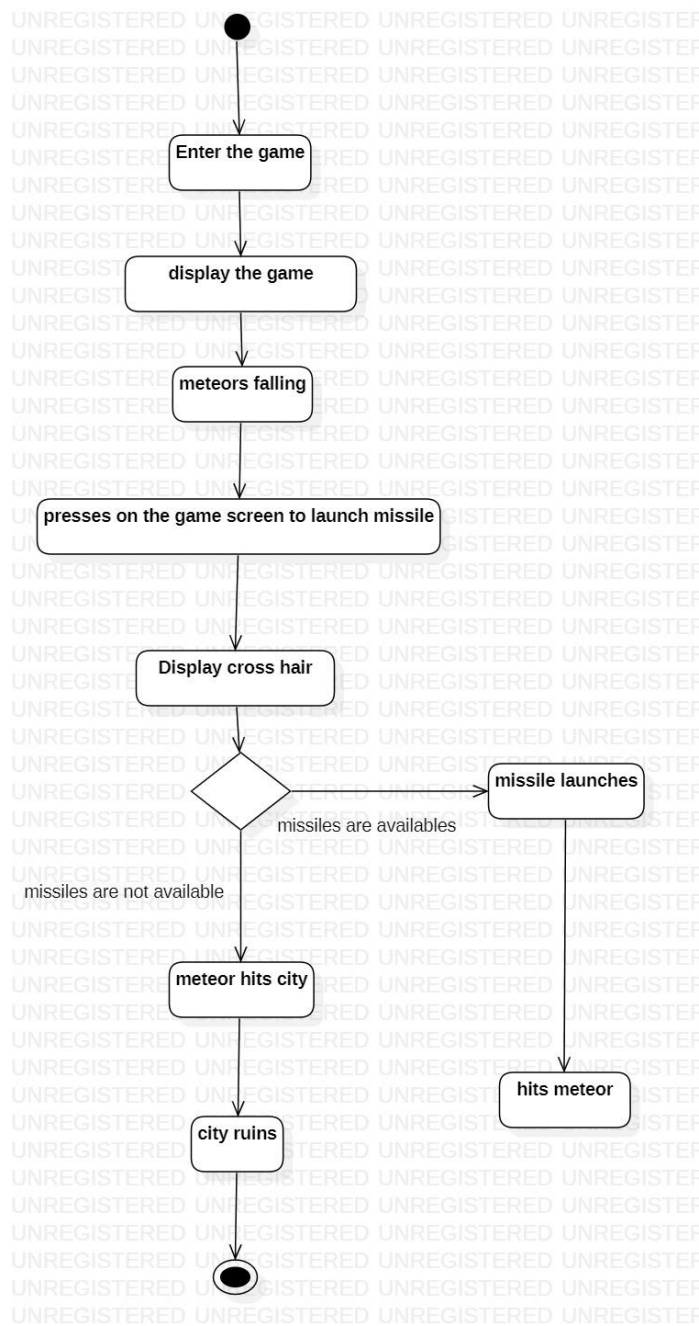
Enter the game

display the game

meteors falling

presses on the game screen to launch missile

Display cross hair

missile launches

missiles are availables

missiles are not available

meteor hits city

hits meteor

city ruins

UNREGISTERED